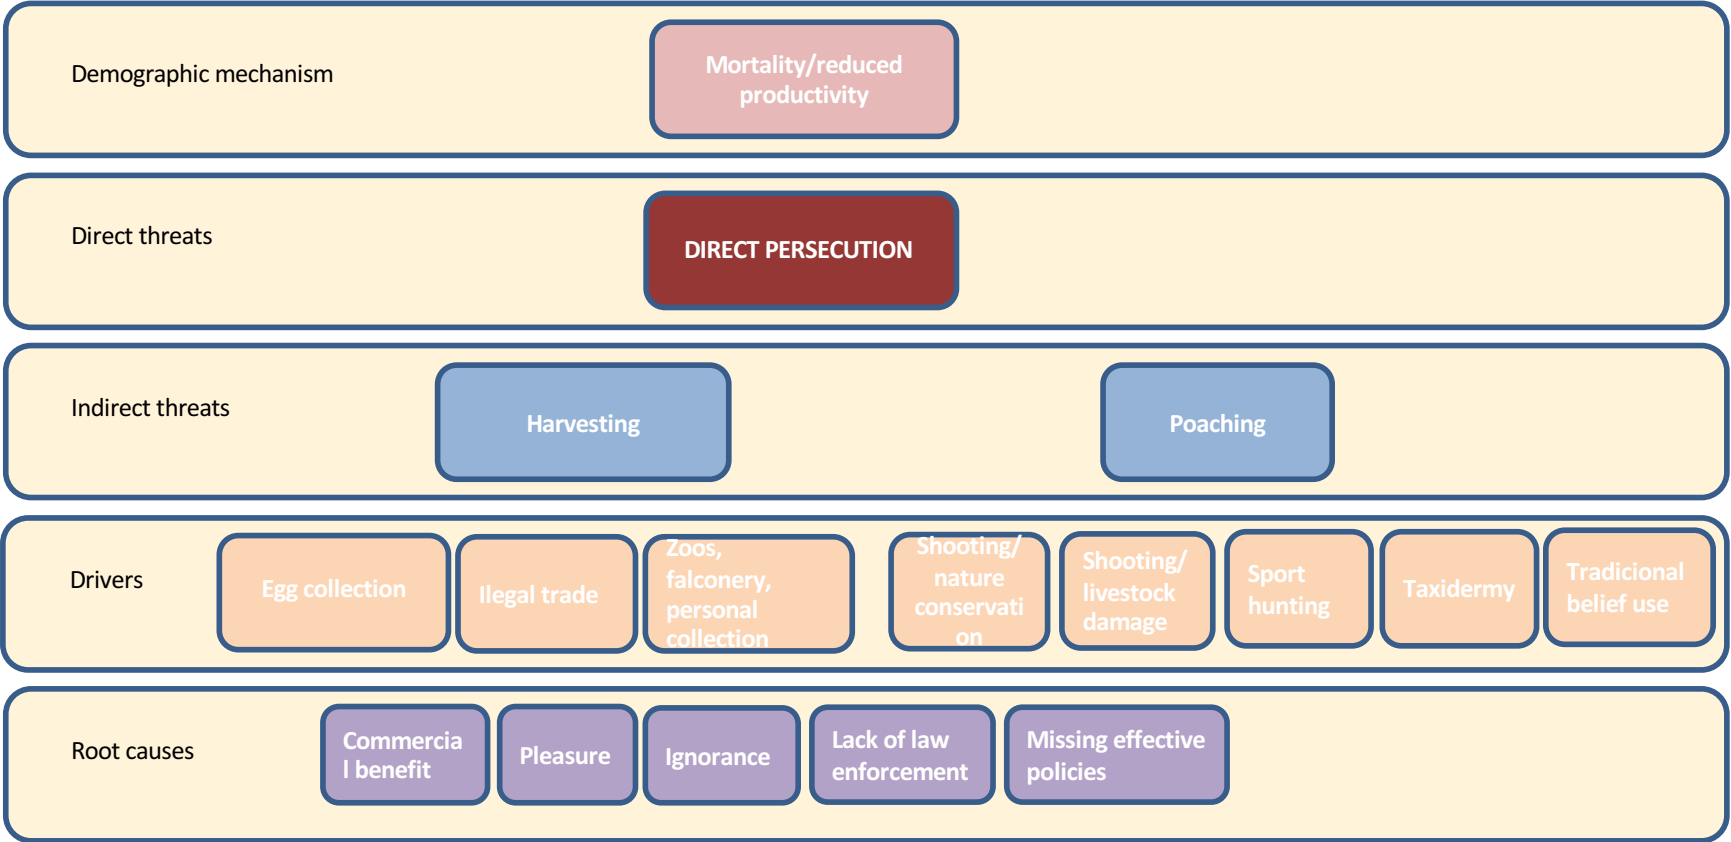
Demographic mechanism

Mortality/reduced productivity

Direct threats

DIRECT PERSECUTION

Indirect threats

Harvesting

Poaching

Drivers

Egg collection

Ilegal trade

Zoos, falconery, personal collection

Shooting/ nature conservati on

Shooting/ livestock damage

Sport hunting

Taxidermy

Tradicional belief use

Root causes

Commercia l benefit

Pleasure

Ignorance

Lack of law enforcement

Missing effective policies